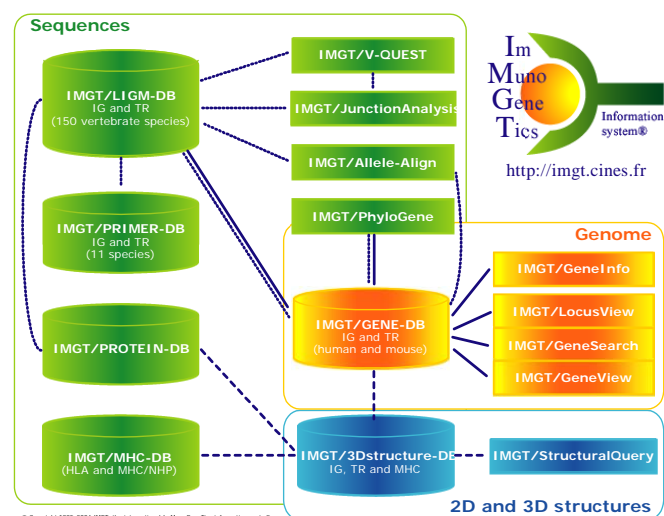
Sequences

IMGT/LIGM-DB
IG and TR
(150 vertebrate species)

IMGT/V-QUEST

IMGT/JunctionAnalysis

IMGT/Allele-Align

IMGT/PhyloGene

Im
Muno
Gene
Tics
Information
system®

http://imgt.cines.fr

IMGT/PRIMER-DB
IG and TR
(11 species)

Genome

IMGT/GeneInfo

IMGT/LocusView

IMGT/GeneSearch

IMGT/GeneView

IMGT/GENE-DB
IG and TR
(human and mouse)

IMGT/PROTEIN-DB

IMGT/MHC-DB
(HLA and MHC/NHP)

IMGT/3Dstructure-DB
IG, TR and MHC

IMGT/StructuralQuery

2D and 3D structures

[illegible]